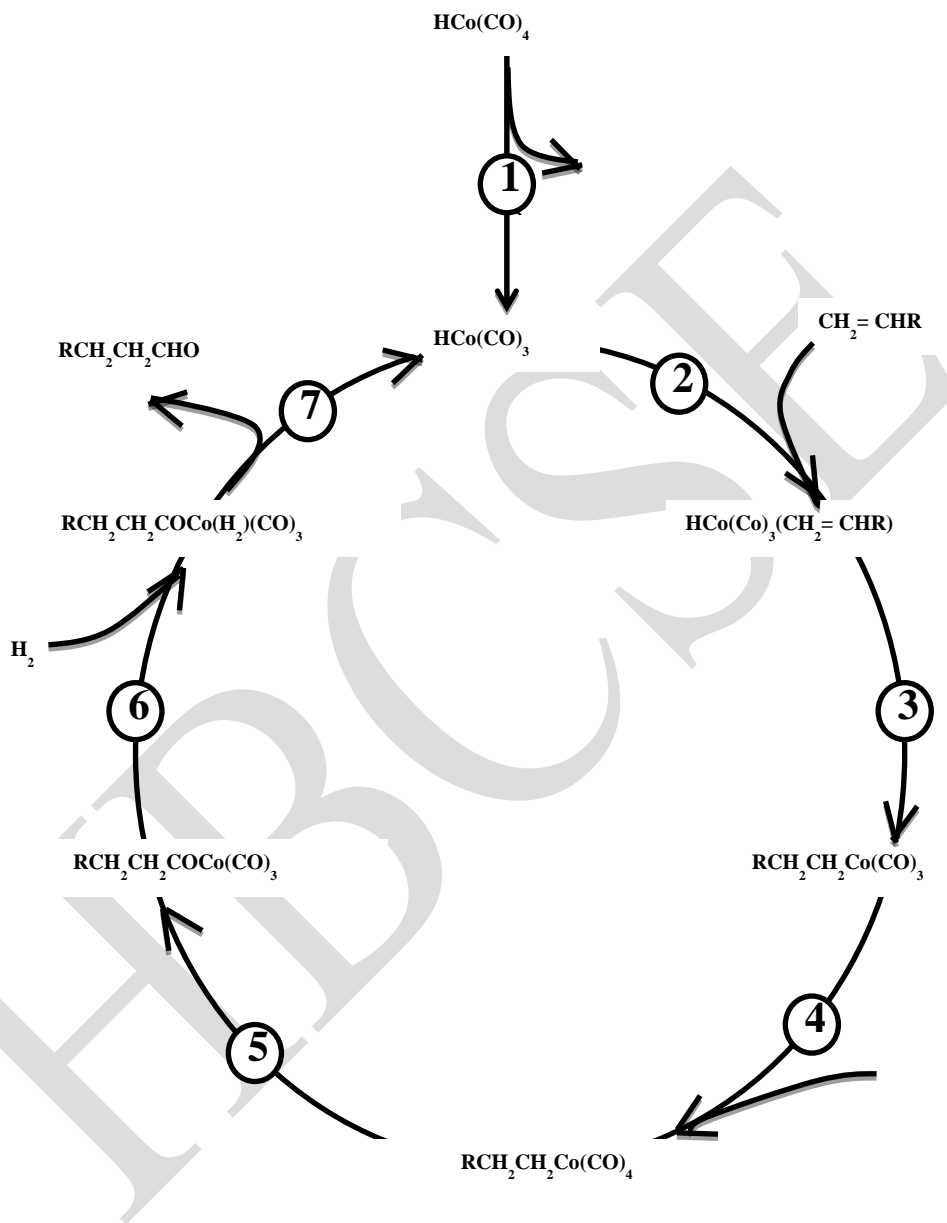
$HCo(CO)_4$

1

$HCo(CO)_3$

$CH_2 = CHR$

2

$RCH_2CH_2CHO$

7

$RCH_2CH_2COCo(H_2)(CO)_3$

$HCo(Co)_3(CH_2 = CHR)$

$H_2$

6

3

$RCH_2CH_2COCo(CO)_3$

$RCH_2CH_2Co(CO)_3$

4

5

$RCH_2CH_2Co(CO)_4$

HBCSE